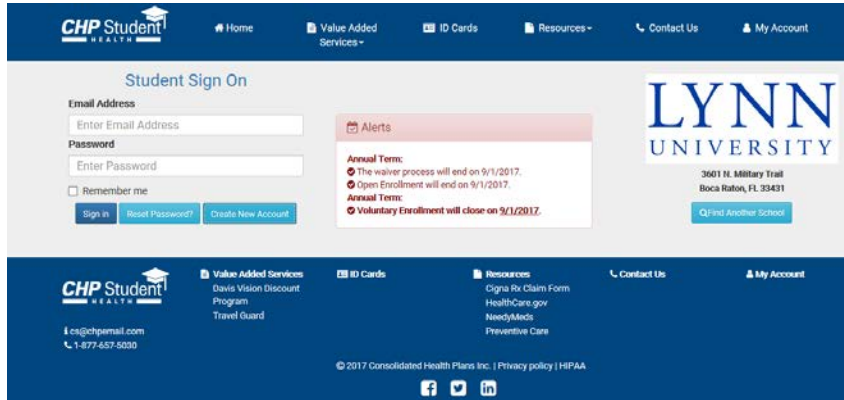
CHP Student HEALTH

Home
Value Added Services
ID Cards
Resources
Contact Us
My Account

Student Sign On

Email Address
Enter Email Address
Password
Enter Password
Remember me
Sign in
Reset Password?
Create New Account

Alerts

Annual Term:
The waiver process will end on 9/1/2017.
Open Enrollment will end on 9/1/2017.
Annual Term:
Voluntary Enrollment will close on 9/1/2017.

LYNN UNIVERSITY
3601 N. Military Trail
Boca Raton, FL 33431
Find Another School

CHP Student HEALTH
cs@chpemail.com
1-877-657-5030

Value Added Services
Davis Vision Discount Program
Travel Guard

ID Cards

Resources
Cigna Rx Claim Form
HealthCare.gov
NeedyMeds
Preventive Care

Contact Us

My Account

© 2017 Consolidated Health Plans Inc. | Privacy policy | HIPAA